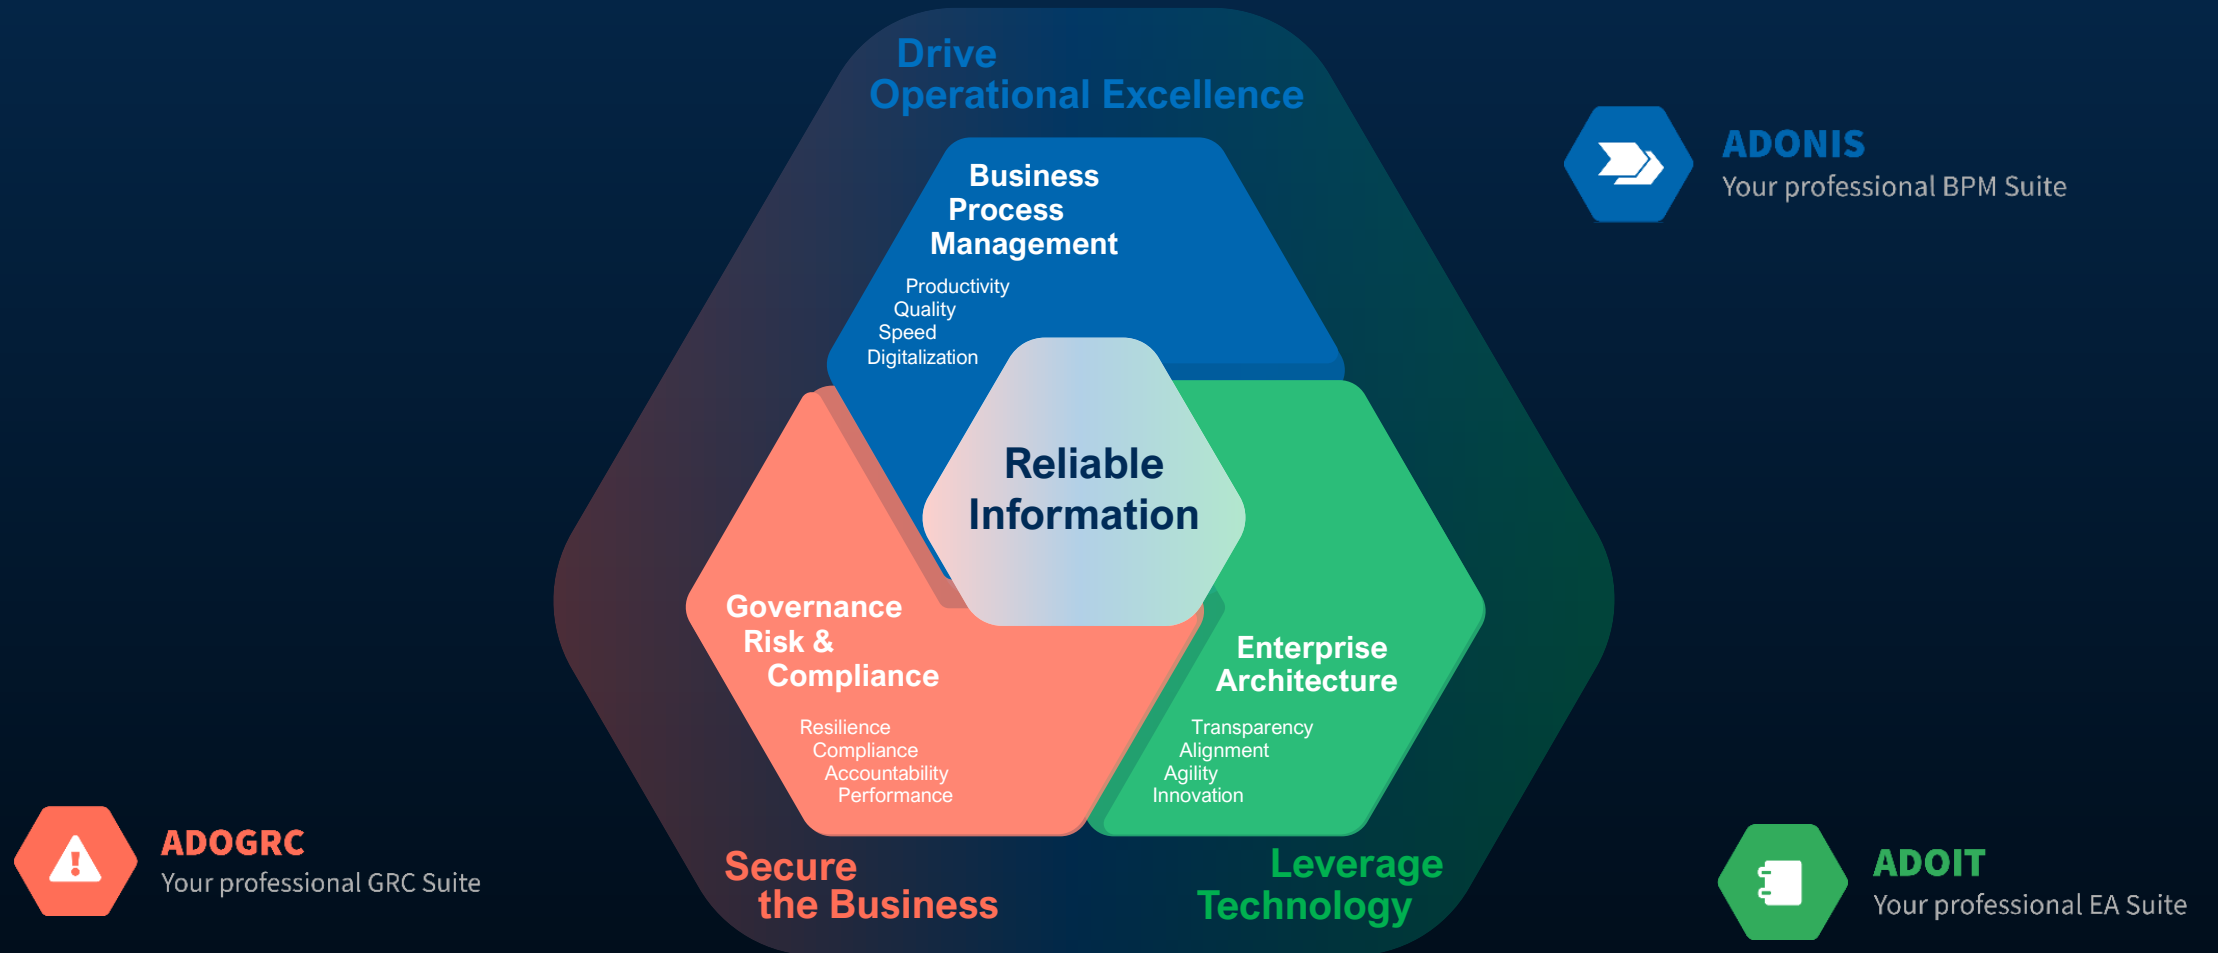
Drive
Operational Excellence

ADONIS
Your professional BPM Suite

Business Process Management

Productivity
Quality
Speed
Digitalization

Reliable Information

Governance Risk & Compliance

Resilience
Compliance
Accountability
Performance

Enterprise Architecture

Transparency
Alignment
Agility
Innovation

ADOGRC
Your professional GRC Suite

Secure
the Business

Leverage
Technology

ADOIT
Your professional EA Suite